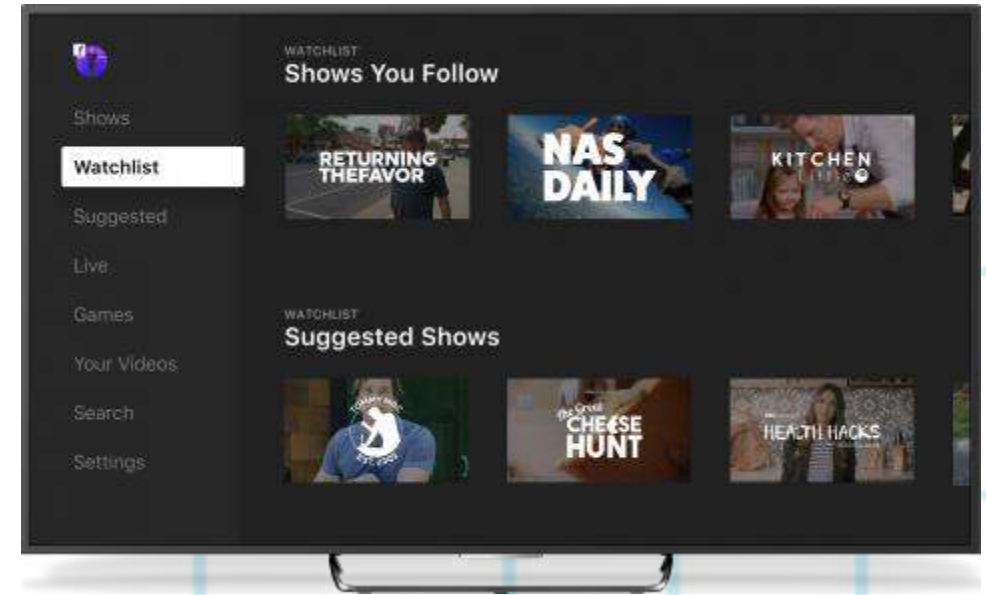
Shows

Watchlist

Suggested

Live

Games

Your Videos

Search

Settings

WATCHLIST
Shows You Follow

RETURNING THEFAVOR

NAS DAILY

KITCHEN

WATCHLIST
Suggested Shows

The Great CHEESE HUNT

HEALTH HACKS